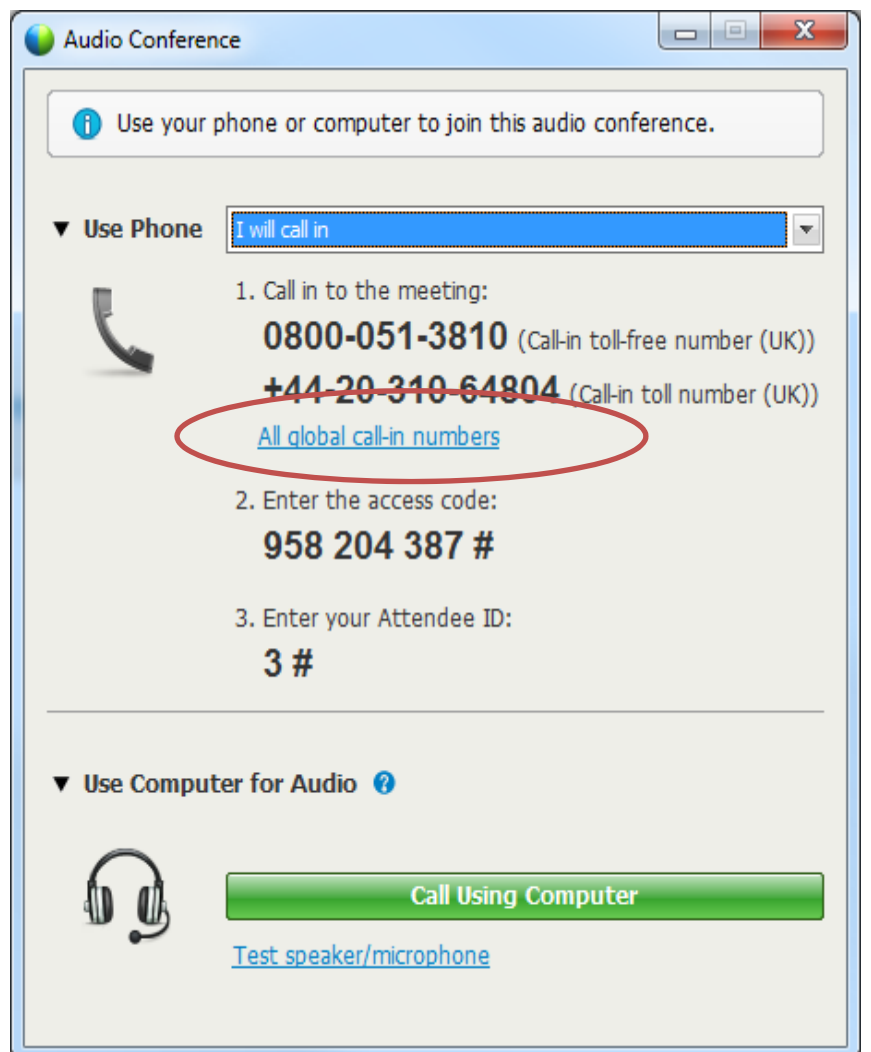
Audio Conference

Use your phone or computer to join this audio conference.

▼ Use Phone I will call in

1. Call in to the meeting:

0800-051-3810 (Call-in toll-free number (UK))

+44-20-310-64804 (Call-in toll number (UK))

All global call-in numbers

2. Enter the access code:

958 204 387 #

3. Enter your Attendee ID:

3 #

▼ Use Computer for Audio

Call Using Computer

Test speaker/microphone